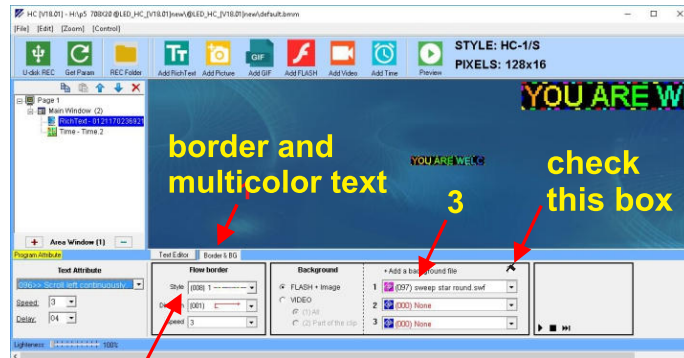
HC [V18.01] - H:\p5 708X08 @LED_HC_[V18.01]new\@LED_HC_[V18.01]new\default.bmm

[File] [Edit] [Zoom] [Control]

U-disk REC Get Param REC Folder Add RichText Add Picture Add GIF Add FLASH Add Video Add Time Preview

STYLE: HC-1/S
PIXELS: 128x16

Page 1
Main Window (2)
RichText - 012117023692
Time - Time 2

YOU ARE W

YOU ARE WELC

border and multicolor text

check this box

3

Area Window (1)

Program Attribute

Text Attribute
096>> Scroll left continuously
Speed: 3
Delay: 04

Text Editor Border & BG

Flow border
Style (008) 1
Direction (001)
Speed 3

Background
FLASH + Image
VIDEO
(1) All
(2) Part of the clip

+ Add a background file
1 (097) sweep star round.swf
2 (000) None
3 (000) None

Lightness: 100%